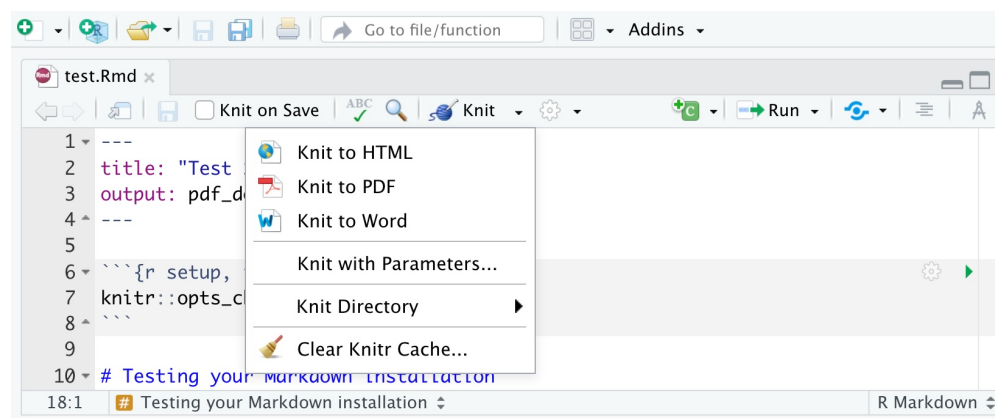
Go to file/function
Addins

test.Rmd

Knit on Save
Knit
Run

1 ---
2 title: "Test
3 output: pdf_d
4 ---
5
6 ```{r setup,
7 knitr::opts_c
8 ```
9
10 # Testing your Markdown installation

Knit to HTML
Knit to PDF
Knit to Word
Knit with Parameters...
Knit Directory
Clear Knitr Cache...

18:1
Testing your Markdown installation
R Markdown